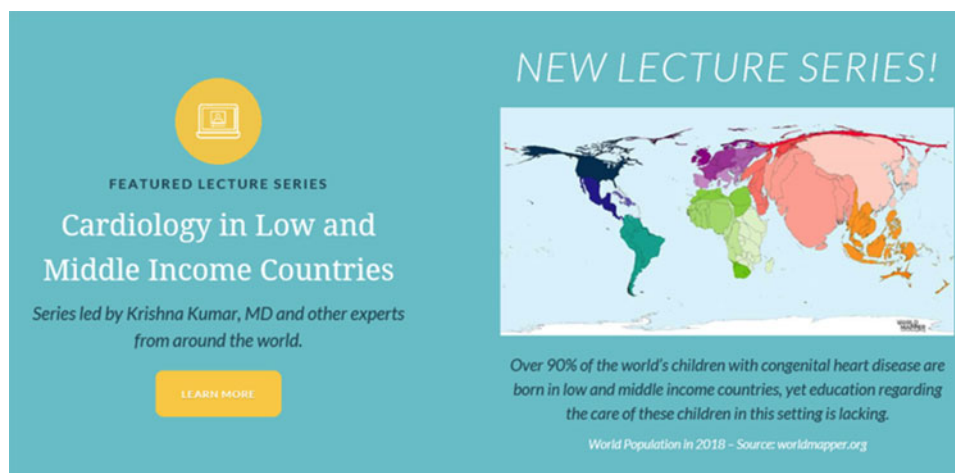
FEATURED LECTURE SERIES

Cardiology in Low and Middle Income Countries

Series led by Krishna Kumar, MD and other experts from around the world.

LEARN MORE

NEW LECTURE SERIES!

WORLD MAPPER

Over 90% of the world's children with congenital heart disease are born in low and middle income countries, yet education regarding the care of these children in this setting is lacking.

World Population in 2018 – Source: worldmapper.org